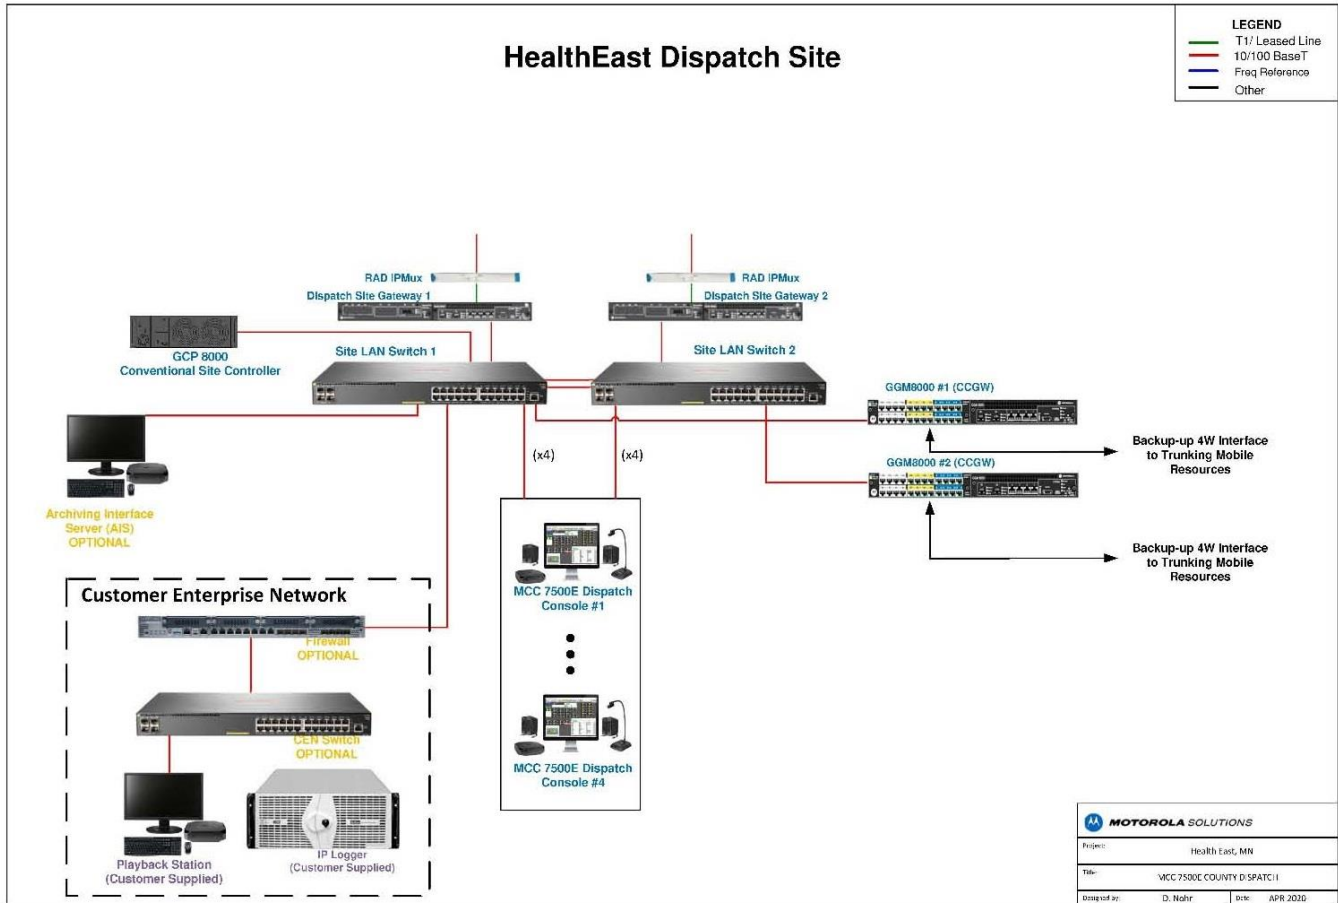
HealthEast Dispatch Site

LEGEND
T1/ Leased Line
10/100 BaseT
Freq Reference
Other

RAD IPMux
Dispatch Site Gateway 1

RAD IPMux
Dispatch Site Gateway 2

GCP 8000
Conventional Site Controller

Site LAN Switch 1

Site LAN Switch 2

GGM8000 #1 (CCGW)

Backup-up 4W Interface to Trunking Mobile Resources

GGM8000 #2 (CCGW)

Backup-up 4W Interface to Trunking Mobile Resources

(x4)

(x4)

Archiving Interface Server (AIS) OPTIONAL

MCC 7500E Dispatch Console #1

MCC 7500E Dispatch Console #4

Customer Enterprise Network

Firewall OPTIONAL

CEN Switch OPTIONAL

Playback Station (Customer Supplied)

IP Logger (Customer Supplied)

MOTOROLA SOLUTIONS

| Project: | Health East, MN | | |
|---|---|---|---|
| Title: | MCC 7500E COUNTY DISPATCH | | |
| Designed by: | D. Nohr | Date: | APR 2020 |